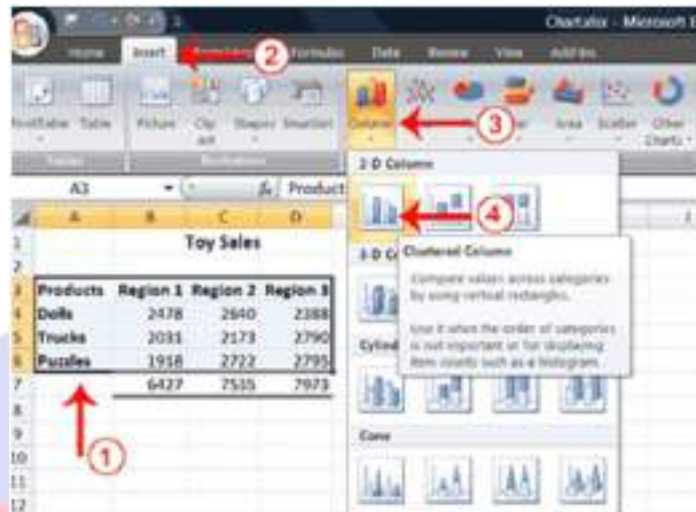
Chartutor - Microsoft E

Home Insert Formulas Data Review View Add-Ins

2

PivotTable Table Picture Clip Art Shapes SmartArt Column Line Pie Bar Area Scatter Other Charts

Tables Illustrations

3

A3 Product

2-D Column

4

3-D C

Clustered Column

Compare values across categories by using vertical rectangles.

Use it when the order of categories is not important or for displaying item counts such as a histogram.

Cylind

Cone

| | A | B | C | D |
|---|---|---|---|---|
| 1 | | Toy Sales | | |
| 2 | | | | |
| 3 | Products | Region 1 | Region 2 | Region 3 |
| 4 | Dolls | 2478 | 2640 | 2388 |
| 5 | Trucks | 2031 | 2173 | 2790 |
| 6 | Puzzles | 1918 | 2722 | 2795 |
| 7 | | 6427 | 7535 | 7973 |
| 8 | | | | |
| 9 | | | | |
| 10 | | | | |
| 11 | | | | |
| 12 | | | | |

1